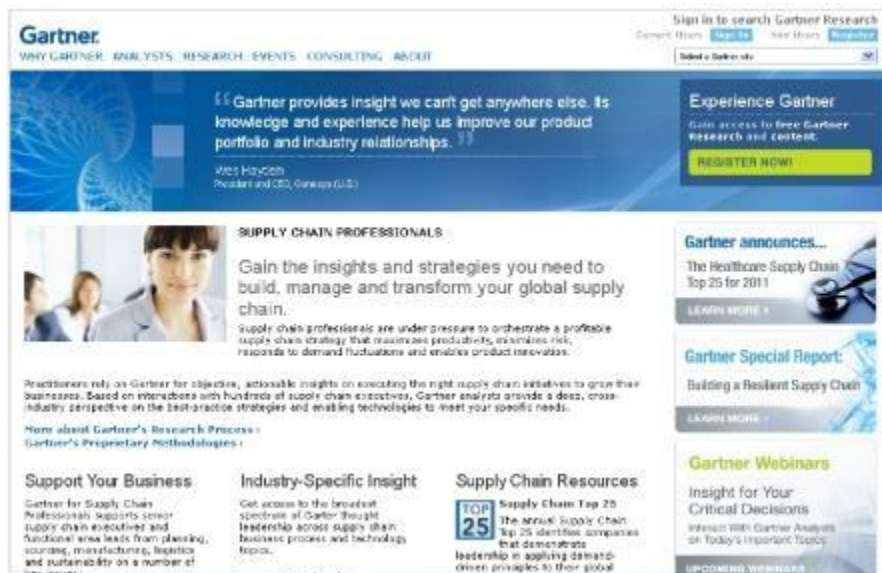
Gartner.

WHY GARTNER ANALYSTS RESEARCH EVENTS CONSULTING ABOUT

Sign in to search Gartner Research
Current Users Sign In New Users Register
Select a Gartner site

Gartner provides insight we can't get anywhere else. Its knowledge and experience help us improve our product portfolio and industry relationships.

Wes Hayden
President and CEO, Genesys (U.S.)

Experience Gartner
Gain access to free Gartner Research and content.
REGISTER NOW!

SUPPLY CHAIN PROFESSIONALS

Gain the insights and strategies you need to build, manage and transform your global supply chain.

Supply chain professionals are under pressure to orchestrate a profitable supply chain strategy that maximizes productivity, minimizes risk, responds to demand fluctuations and enables product innovation.

Practitioners rely on Gartner for objective, actionable insights on executing the right supply chain initiatives to grow their businesses. Based on interactions with hundreds of supply chain executives, Gartner analysts provide a deep, cross-industry perspective on the best-practice strategies and enabling technologies to meet your specific needs.

More about Gartner's Research Process ›
Gartner's Proprietary Methodologies ›

Gartner announces...
The Healthcare Supply Chain Top 25 for 2011
LEARN MORE ›

Gartner Special Report:
Building a Resilient Supply Chain
LEARN MORE ›

Gartner Webinars
Insight for Your Critical Decisions
Interact With Gartner Analysts on Today's Important Topics
UPCOMING WEBINARS

Support Your Business

Gartner for Supply Chain Professionals supports senior supply chain executives and functional area leads from planning, sourcing, manufacturing, logistics and sustainability on a number of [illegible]

Industry-Specific Insight

Get access to the broadest spectrum of Gartner thought leadership across supply chain business process and technology topics.

Supply Chain Resources

TOP 25
Supply Chain Top 25
The annual Supply Chain Top 25 identifies companies that demonstrate leadership in applying demand-driven principles to their global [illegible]